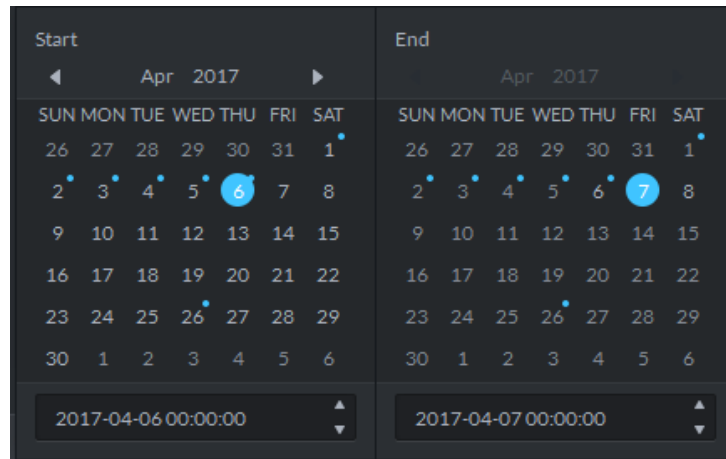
Start

Apr 2017

| SUN | MON | TUE | WED | THU | FRI | SAT |
|---|---|---|---|---|---|---|
| 26 | 27 | 28 | 29 | 30 | 31 | 1 |
| 2 | 3 | 4 | 5 | 6 | 7 | 8 |
| 9 | 10 | 11 | 12 | 13 | 14 | 15 |
| 16 | 17 | 18 | 19 | 20 | 21 | 22 |
| 23 | 24 | 25 | 26 | 27 | 28 | 29 |
| 30 | 1 | 2 | 3 | 4 | 5 | 6 |

2017-04-06 00:00:00

End

Apr 2017

| SUN | MON | TUE | WED | THU | FRI | SAT |
|---|---|---|---|---|---|---|
| 26 | 27 | 28 | 29 | 30 | 31 | 1 |
| 2 | 3 | 4 | 5 | 6 | 7 | 8 |
| 9 | 10 | 11 | 12 | 13 | 14 | 15 |
| 16 | 17 | 18 | 19 | 20 | 21 | 22 |
| 23 | 24 | 25 | 26 | 27 | 28 | 29 |
| 30 | 1 | 2 | 3 | 4 | 5 | 6 |

2017-04-07 00:00:00